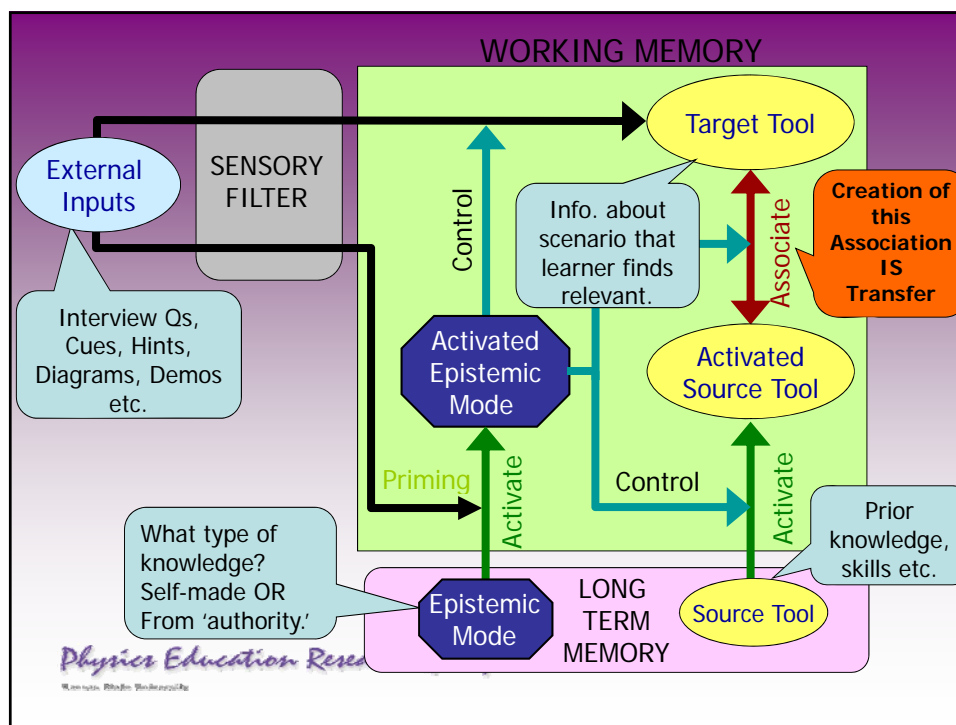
WORKING MEMORY

External Inputs

SENSORY FILTER

Target Tool

Control

Info. about scenario that learner finds relevant.

Associate

Creation of this Association IS Transfer

Interview Qs, Cues, Hints, Diagrams, Demos etc.

Activated Epistemic Mode

Activated Source Tool

Priming

Activate

Control

Activate

What type of knowledge? Self-made OR From 'authority.'

Epistemic Mode

LONG TERM MEMORY

Source Tool

Prior knowledge, skills etc.

Physics Education Rese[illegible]

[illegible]